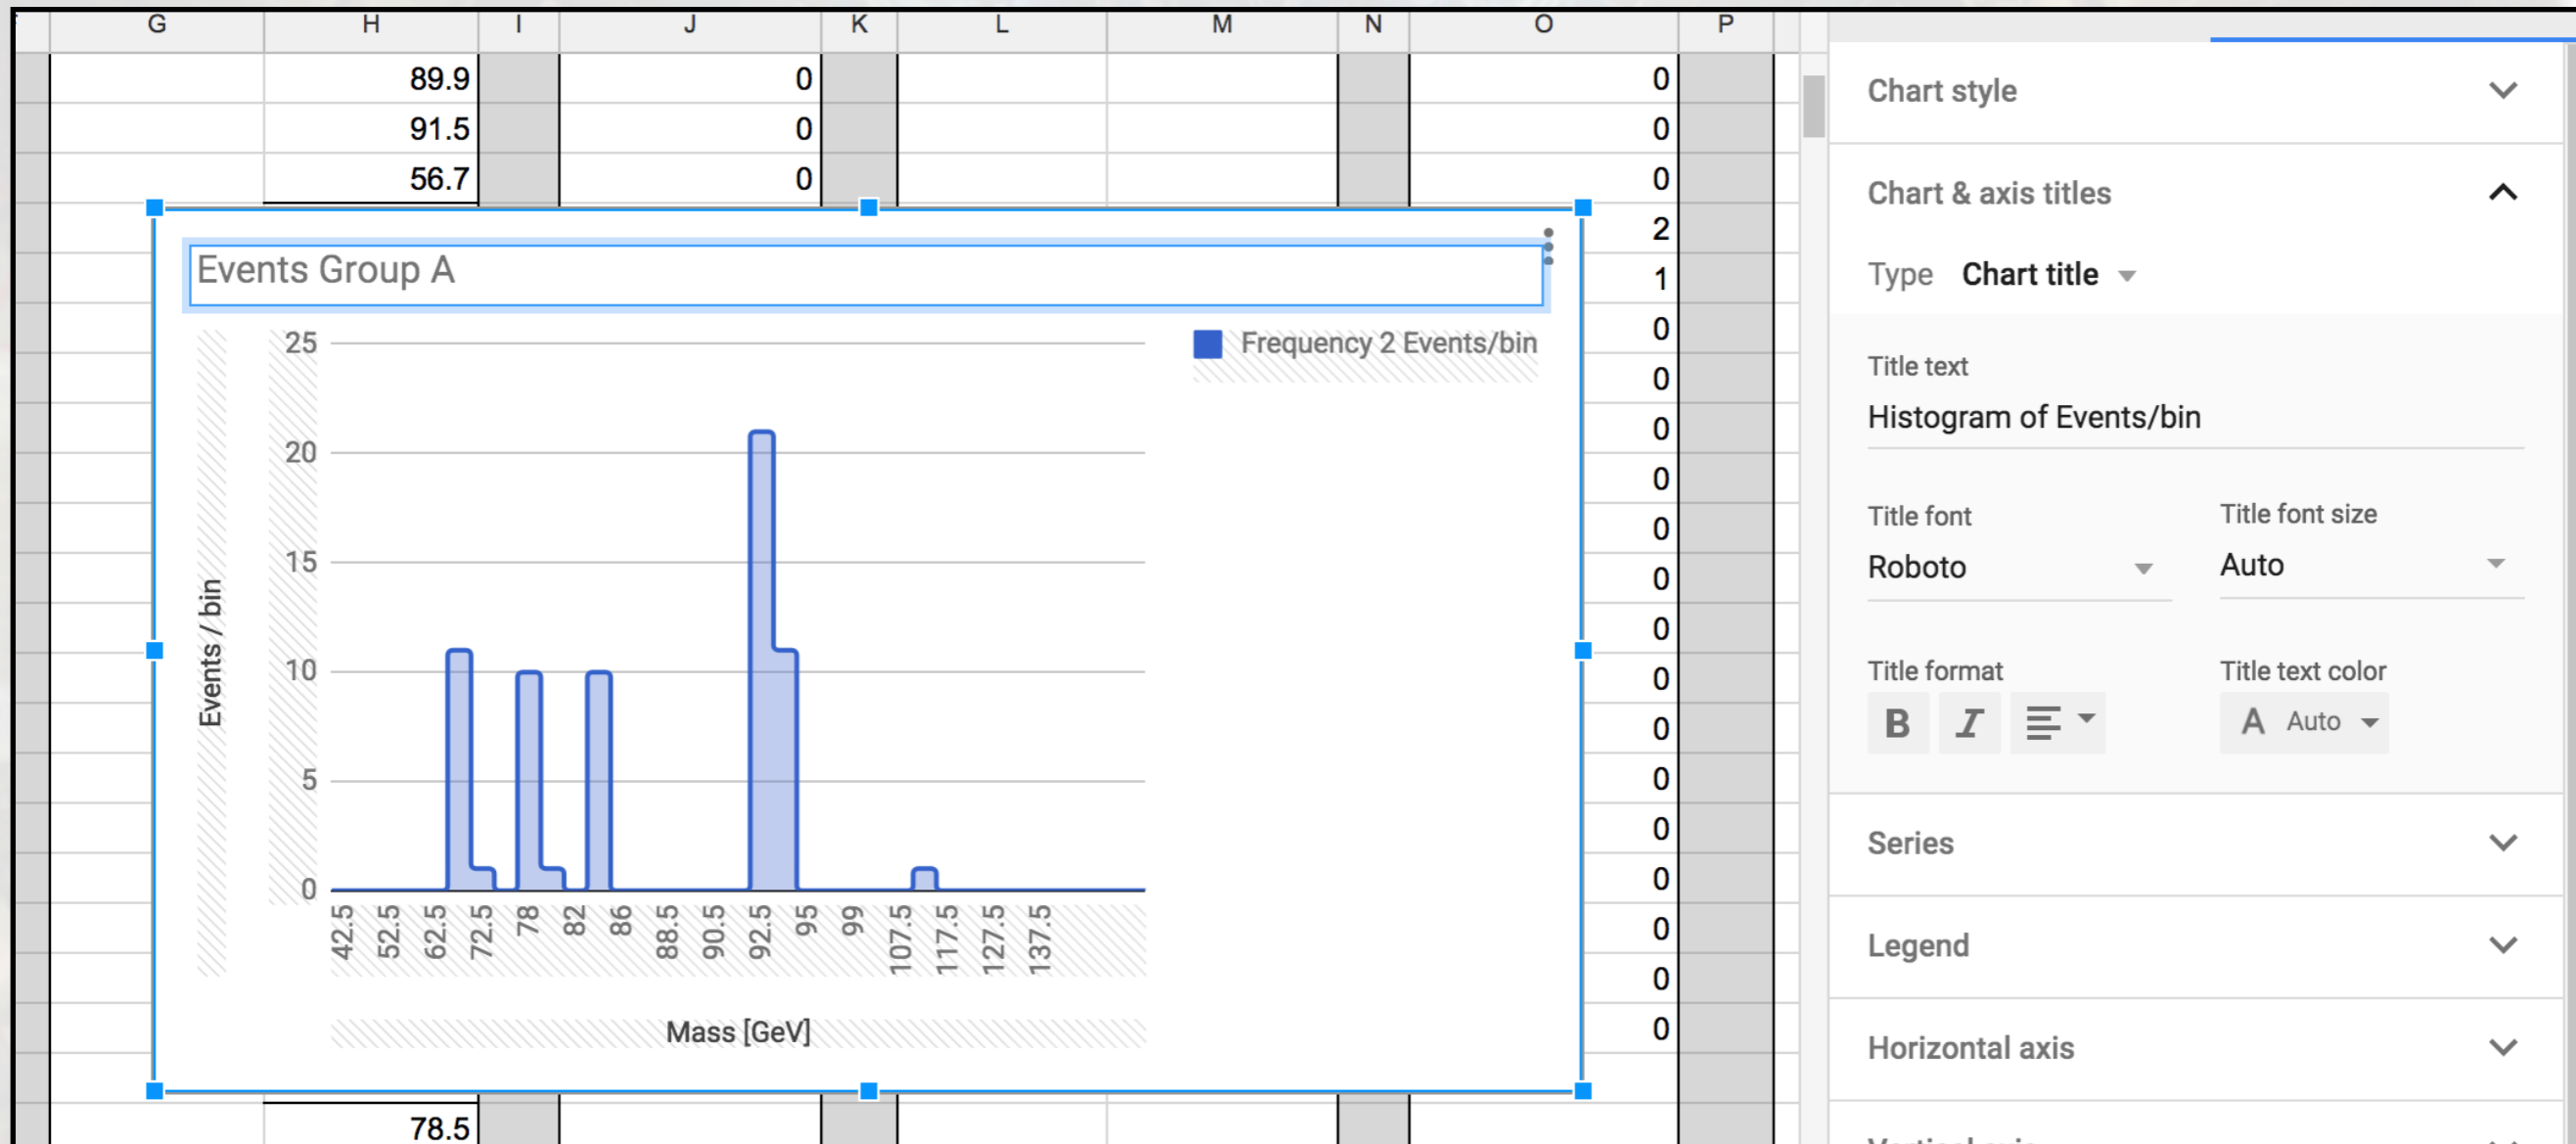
| G | H | I | J | K | L | M | N | O | P |
|---|---|---|---|---|---|---|---|---|---|
| | 89.9 | | 0 | | | | | 0 | |
| | 91.5 | | 0 | | | | | 0 | |
| | 56.7 | | 0 | | | | | 0 | |

Events Group A

Frequency 2 Events/bin

25
20
15
10
5
0

Events / bin

42.5 52.5 62.5 72.5 78 82 86 88.5 90.5 92.5 95 99 107.5 117.5 127.5 137.5

Mass [GeV]

2
1
0
0
0
0
0
0
0
0
0
0
0
0
0
0
0
0

78.5

Chart style

Chart & axis titles

Type Chart title

Title text
Histogram of Events/bin

Title font
Roboto

Title font size
Auto

Title format
B I

Title text color
A Auto

Series

Legend

Horizontal axis